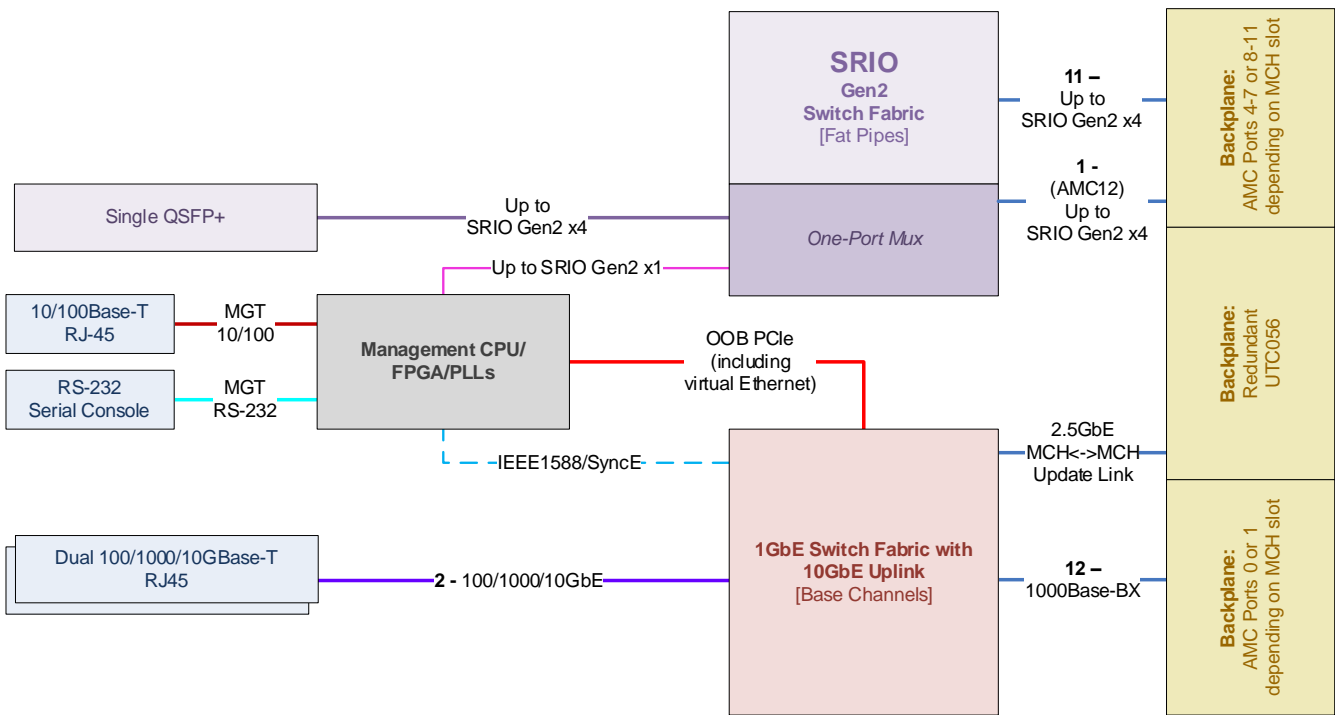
SRIO
Gen2
Switch Fabric
[Fat Pipes]

One-Port Mux

11 –
Up to
SRIO Gen2 x4

1 -
(AMC12)
Up to
SRIO Gen2 x4

Backplane:
AMC Ports 4-7 or 8-11
depending on MCH slot

Single QSFP+

Up to
SRIO Gen2 x4

Up to SRIO Gen2 x1

10/100Base-T
RJ-45

MGT
10/100

Management CPU/
FPGA/PLLs

RS-232
Serial Console

MGT
RS-232

OOB PCIe
(including
virtual Ethernet)

Backplane:
Redundant
UTC056

IEEE1588/SyncE

2.5GbE
MCH<->MCH
Update Link

Dual 100/1000/10GBase-T
RJ45

2 - 100/1000/10GbE

1GbE Switch Fabric with
10GbE Uplink
[Base Channels]

12 –
1000Base-BX

Backplane:
AMC Ports 0 or 1
depending on MCH slot